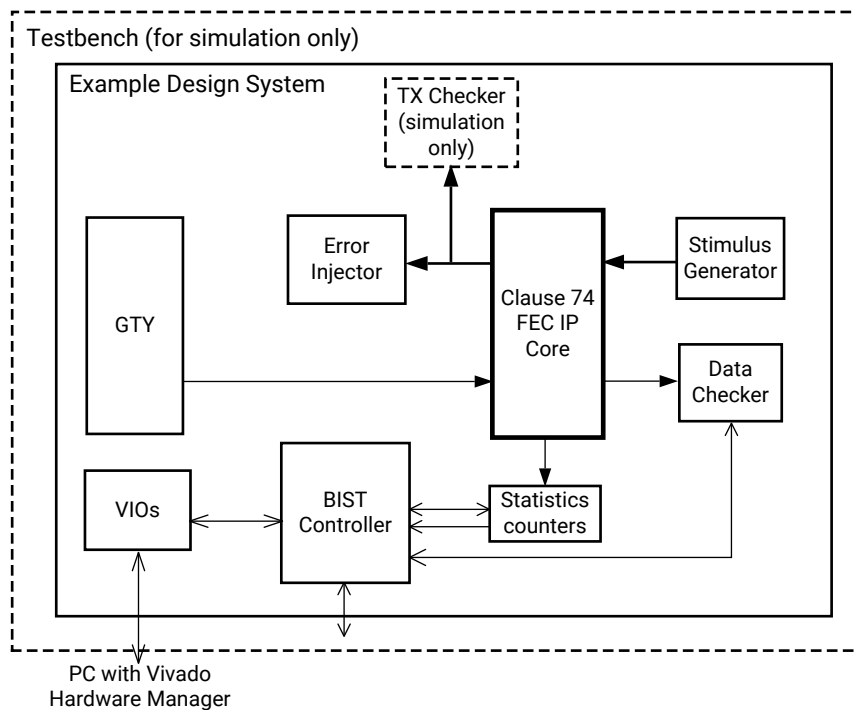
Testbench (for simulation only)

Example Design System

TX Checker (simulation only)

Error Injector

Clause 74 FEC IP Core

Stimulus Generator

GTY

Data Checker

VIOs

BIST Controller

Statistics counters

PC with Vivado Hardware Manager